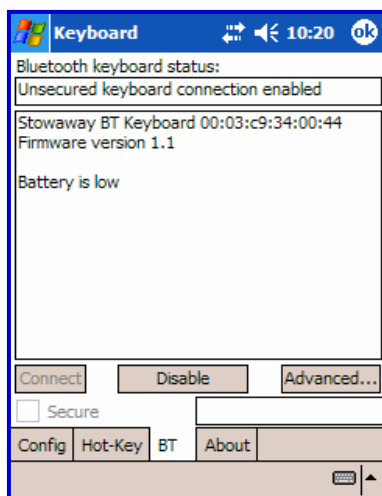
Keyboard 10:20 ok

Bluetooth keyboard status:

Unsecured keyboard connection enabled

Stowaway BT Keyboard 00:03:c9:34:00:44
Firmware version 1.1

Battery is low

Connect Disable Advanced...

Secure

Config Hot-Key BT About